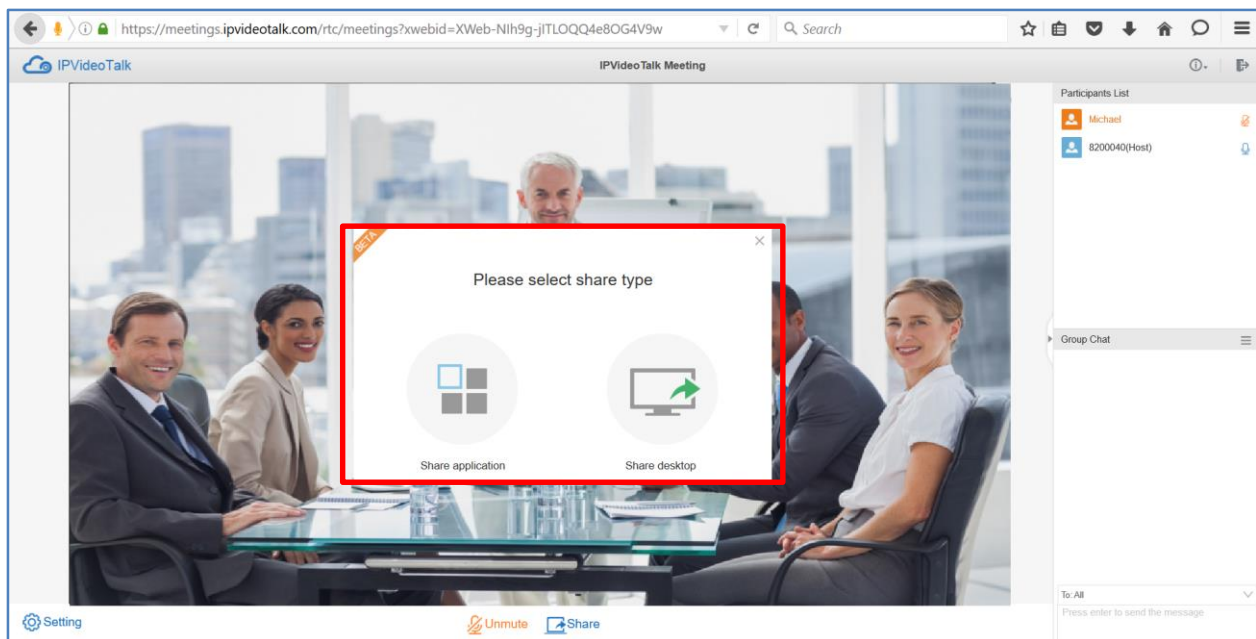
https://meetings.ipvideotalk.com/rtc/meetings?xwebid=XWeb-NIh9g-jITLOQQ4e8OG4V9w

Search

IPVideoTalk

IPVideoTalk Meeting

Participants List

Michael

8200040(Host)

BETA

Please select share type

Share application

Share desktop

Group Chat

To: All

Press enter to send the message

Setting

Unmute

Share